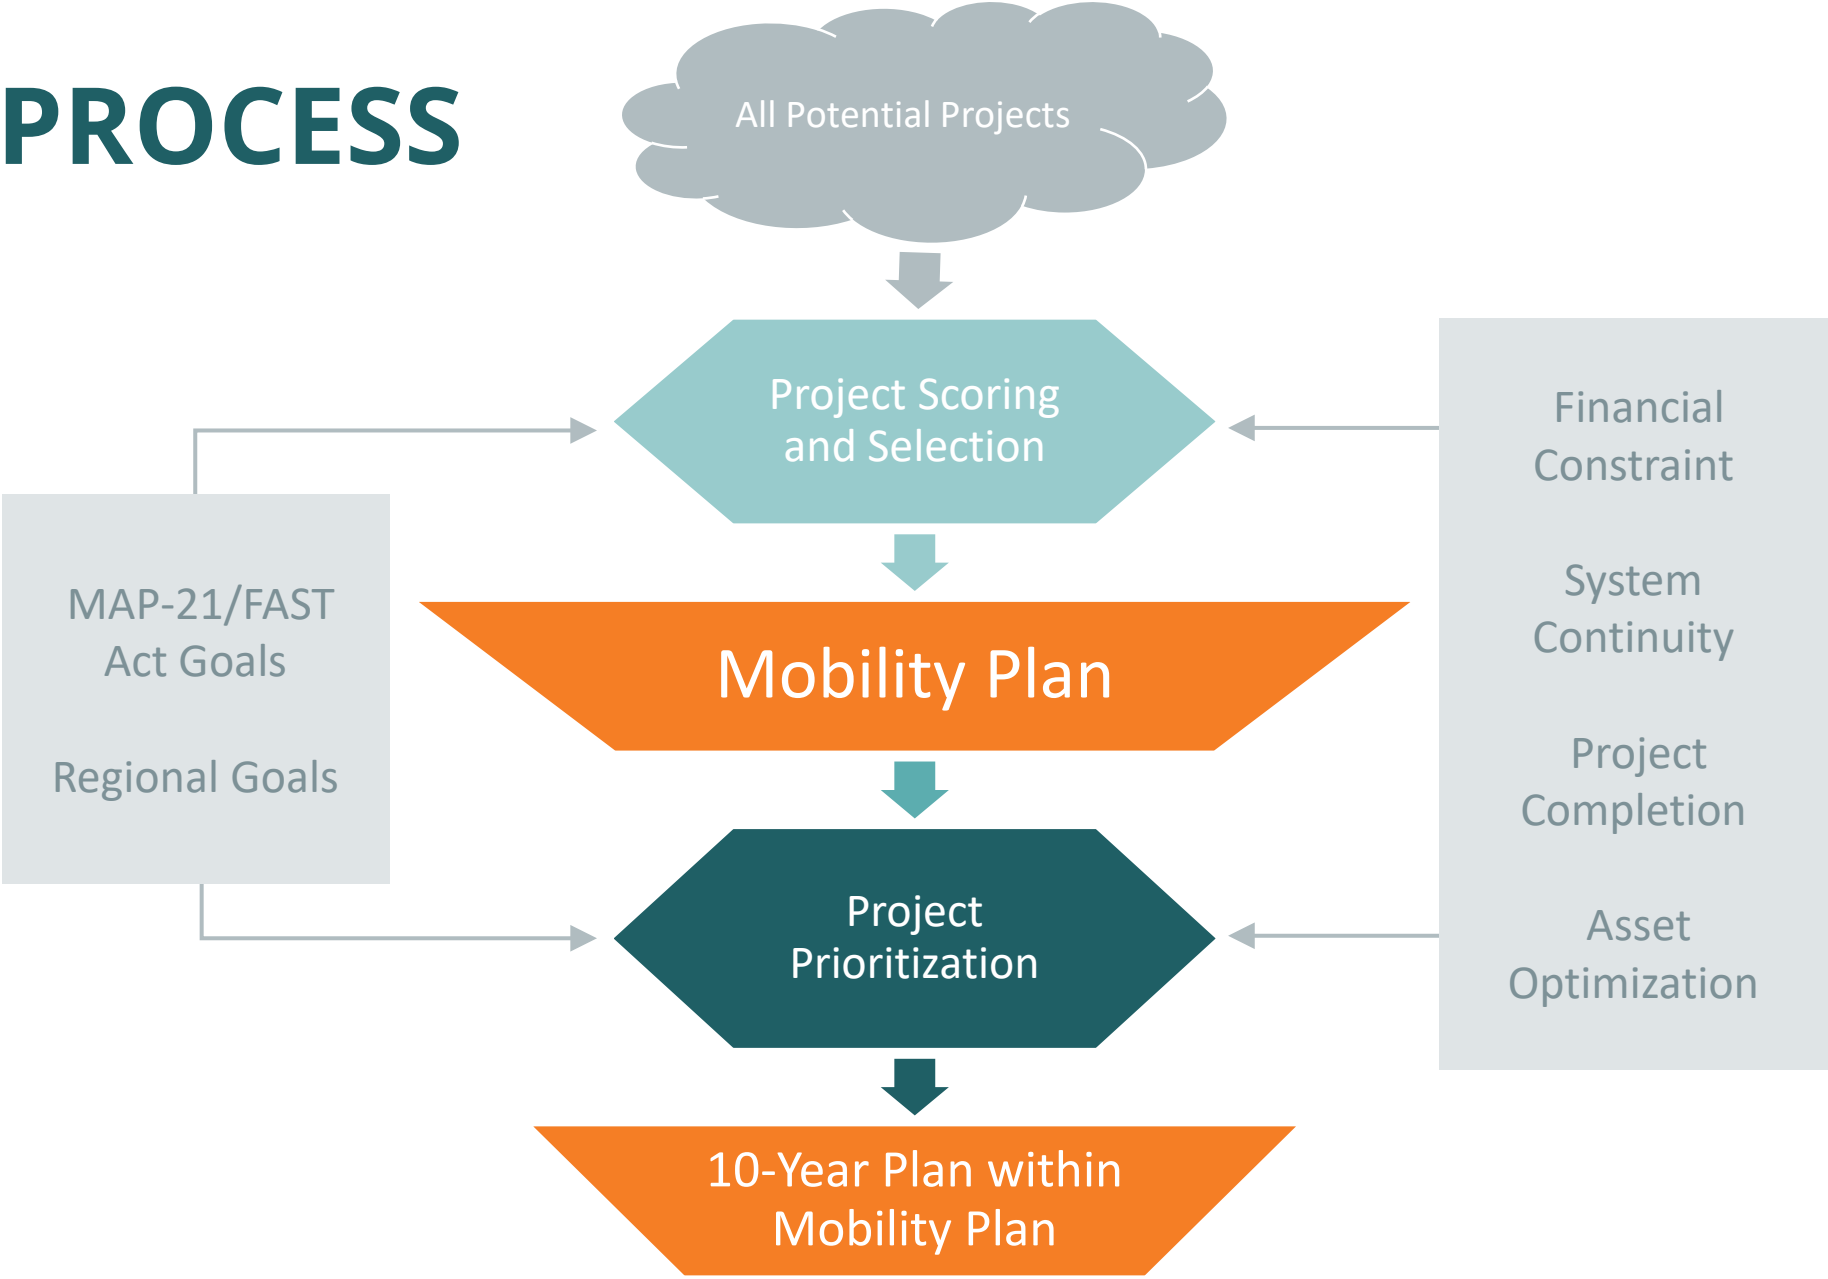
PROCESS

All Potential Projects

Project Scoring and Selection

Financial Constraint

System Continuity

Project Completion

Asset Optimization

MAP-21/FAST Act Goals

Regional Goals

Mobility Plan

Project Prioritization

10-Year Plan within Mobility Plan